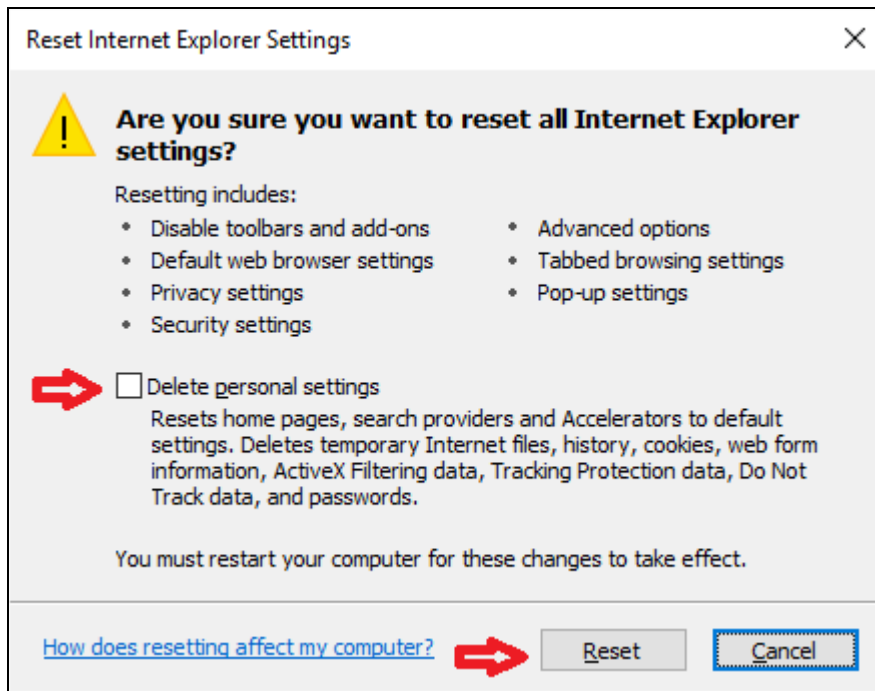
Reset Internet Explorer Settings

×

!

Are you sure you want to reset all Internet Explorer settings?

Resetting includes:

- Disable toolbars and add-ons
- Default web browser settings
- Privacy settings
- Security settings

- Advanced options
- Tabbed browsing settings
- Pop-up settings

Delete personal settings

Resets home pages, search providers and Accelerators to default settings. Deletes temporary Internet files, history, cookies, web form information, ActiveX Filtering data, Tracking Protection data, Do Not Track data, and passwords.

You must restart your computer for these changes to take effect.

How does resetting affect my computer?

Reset

Cancel